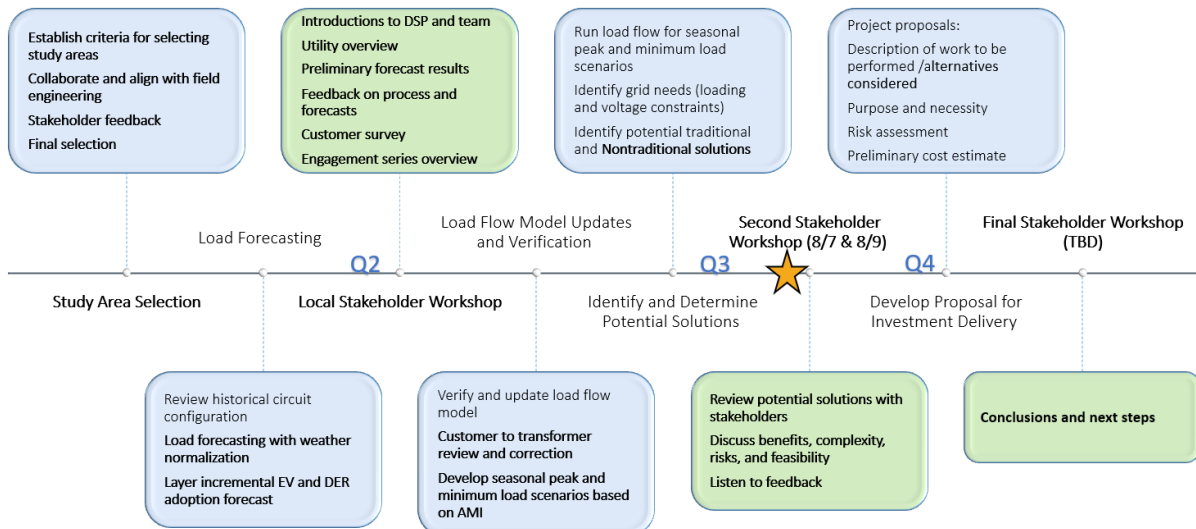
Establish criteria for selecting study areas

Collaborate and align with field engineering

Stakeholder feedback

Final selection

Introductions to DSP and team

Utility overview

Preliminary forecast results

Feedback on process and forecasts

Customer survey

Engagement series overview

Run load flow for seasonal peak and minimum load scenarios

Identify grid needs (loading and voltage constraints)

Identify potential traditional and Nontraditional solutions

Project proposals:

Description of work to be performed /alternatives considered

Purpose and necessity

Risk assessment

Preliminary cost estimate

Load Forecasting

Load Flow Model Updates and Verification

Second Stakeholder Workshop (8/7 & 8/9)

Final Stakeholder Workshop (TBD)

Q2

Q3

Q4

Study Area Selection

Local Stakeholder Workshop

Identify and Determine Potential Solutions

Develop Proposal for Investment Delivery

Review historical circuit configuration

Load forecasting with weather normalization

Layer incremental EV and DER adoption forecast

Verify and update load flow model

Customer to transformer review and correction

Develop seasonal peak and minimum load scenarios based on AMI

Review potential solutions with stakeholders

Discuss benefits, complexity, risks, and feasibility

Listen to feedback

Conclusions and next steps